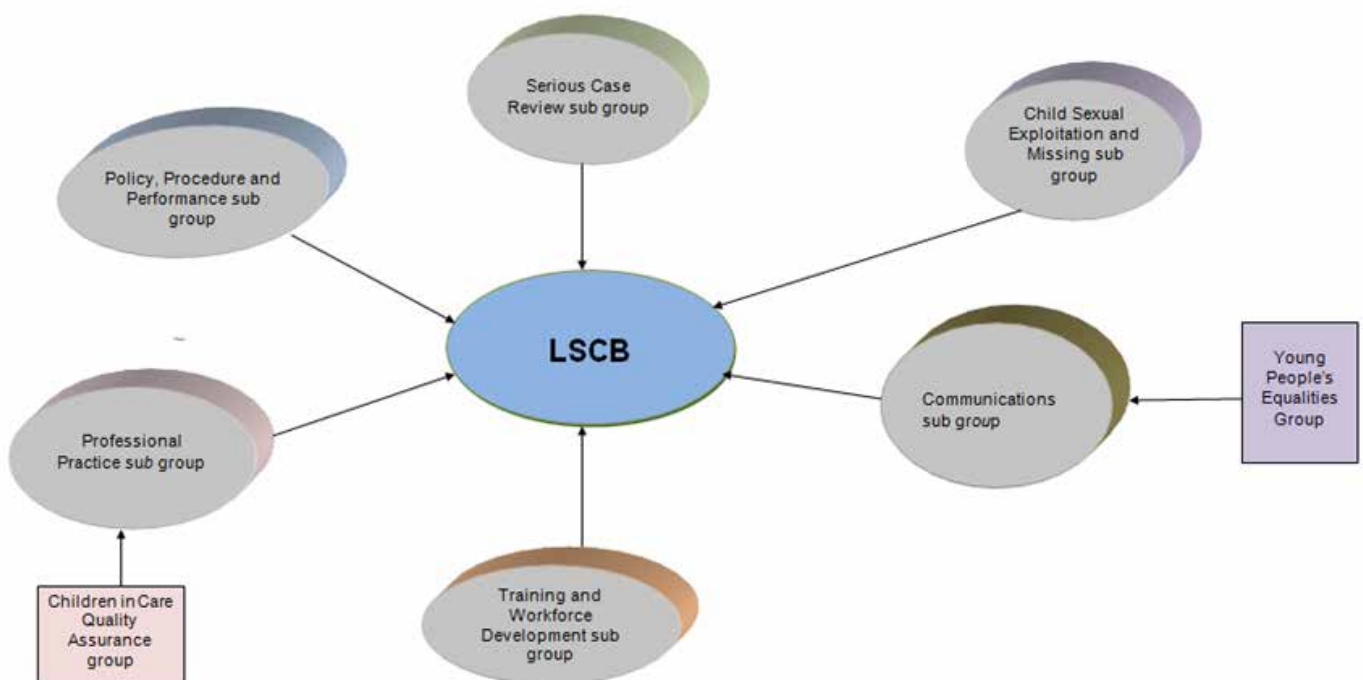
Serious Case Review sub group

Policy, Procedure and Performance sub group

Child Sexual Exploitation and Missing sub group

LSCB

Young People's Equalities Group

Communications sub group

Professional Practice sub group

Children in Care Quality Assurance group

Training and Workforce Development sub group